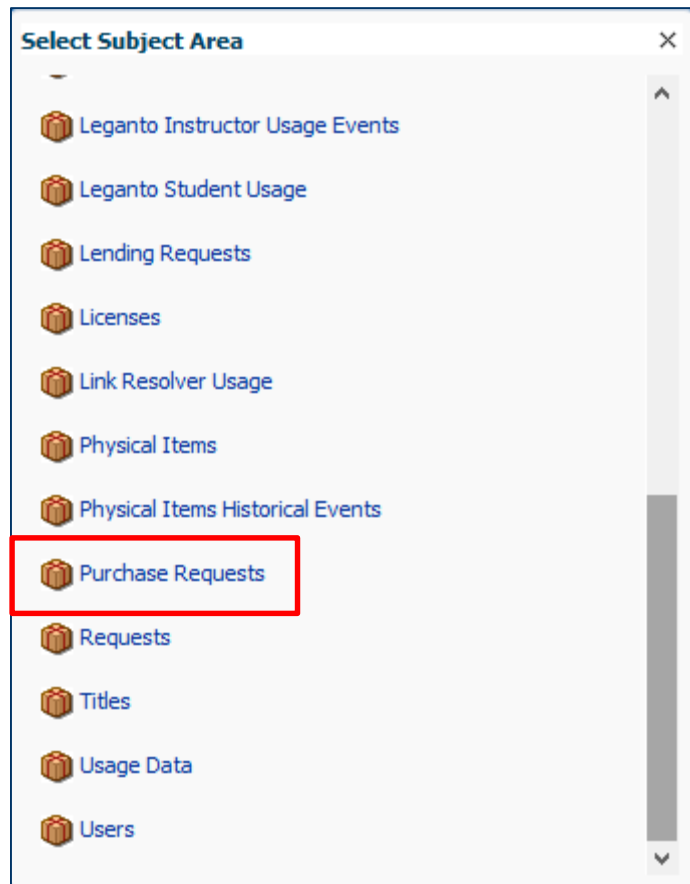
Select Subject Area
×

Leganto Instructor Usage Events

Leganto Student Usage

Lending Requests

Licenses

Link Resolver Usage

Physical Items

Physical Items Historical Events

Purchase Requests

Requests

Titles

Usage Data

Users